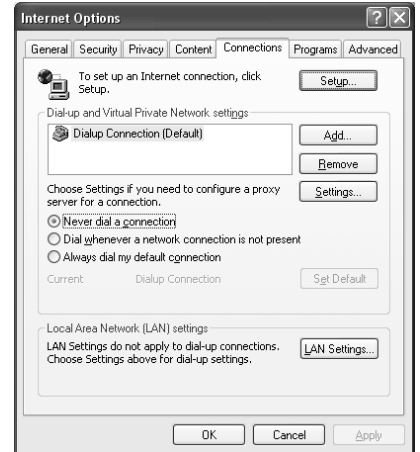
Internet Options

? X

General | Security | Privacy | Content | Connections | Programs | Advanced

To set up an Internet connection, click Setup.

Setup...

Dial-up and Virtual Private Network settings

Dialup Connection (Default)

Add...

Remove

Choose Settings if you need to configure a proxy server for a connection.

Settings...

Never dial a connection

Dial whenever a network connection is not present

Always dial my default connection

Current    Dialup Connection

Set Default

Local Area Network (LAN) settings

LAN Settings do not apply to dial-up connections. Choose Settings above for dial-up settings.

LAN Settings...

OK

Cancel

Apply